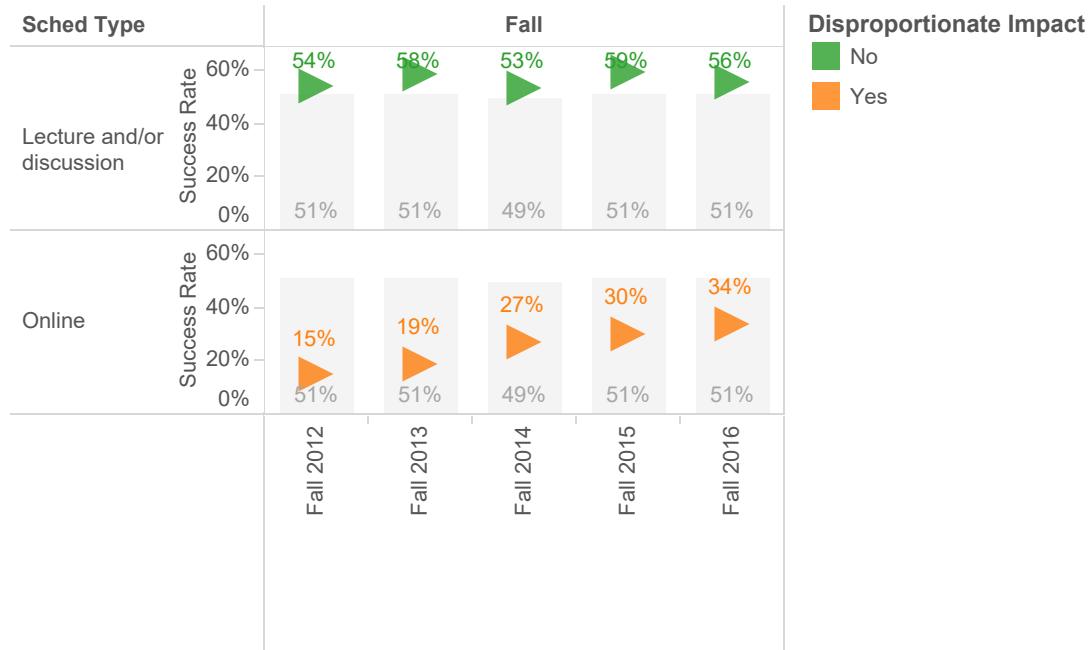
Sched Type

Fall

Disproportionate Impact
No
Yes

Lecture and/or discussion

Success Rate
60%
40%
20%
0%

54%
58%
53%
59%
56%

51%
51%
49%
51%
51%

Online

Success Rate
60%
40%
20%
0%

15%
19%
27%
30%
34%

51%
51%
49%
51%
51%

Fall 2012
Fall 2013
Fall 2014
Fall 2015
Fall 2016